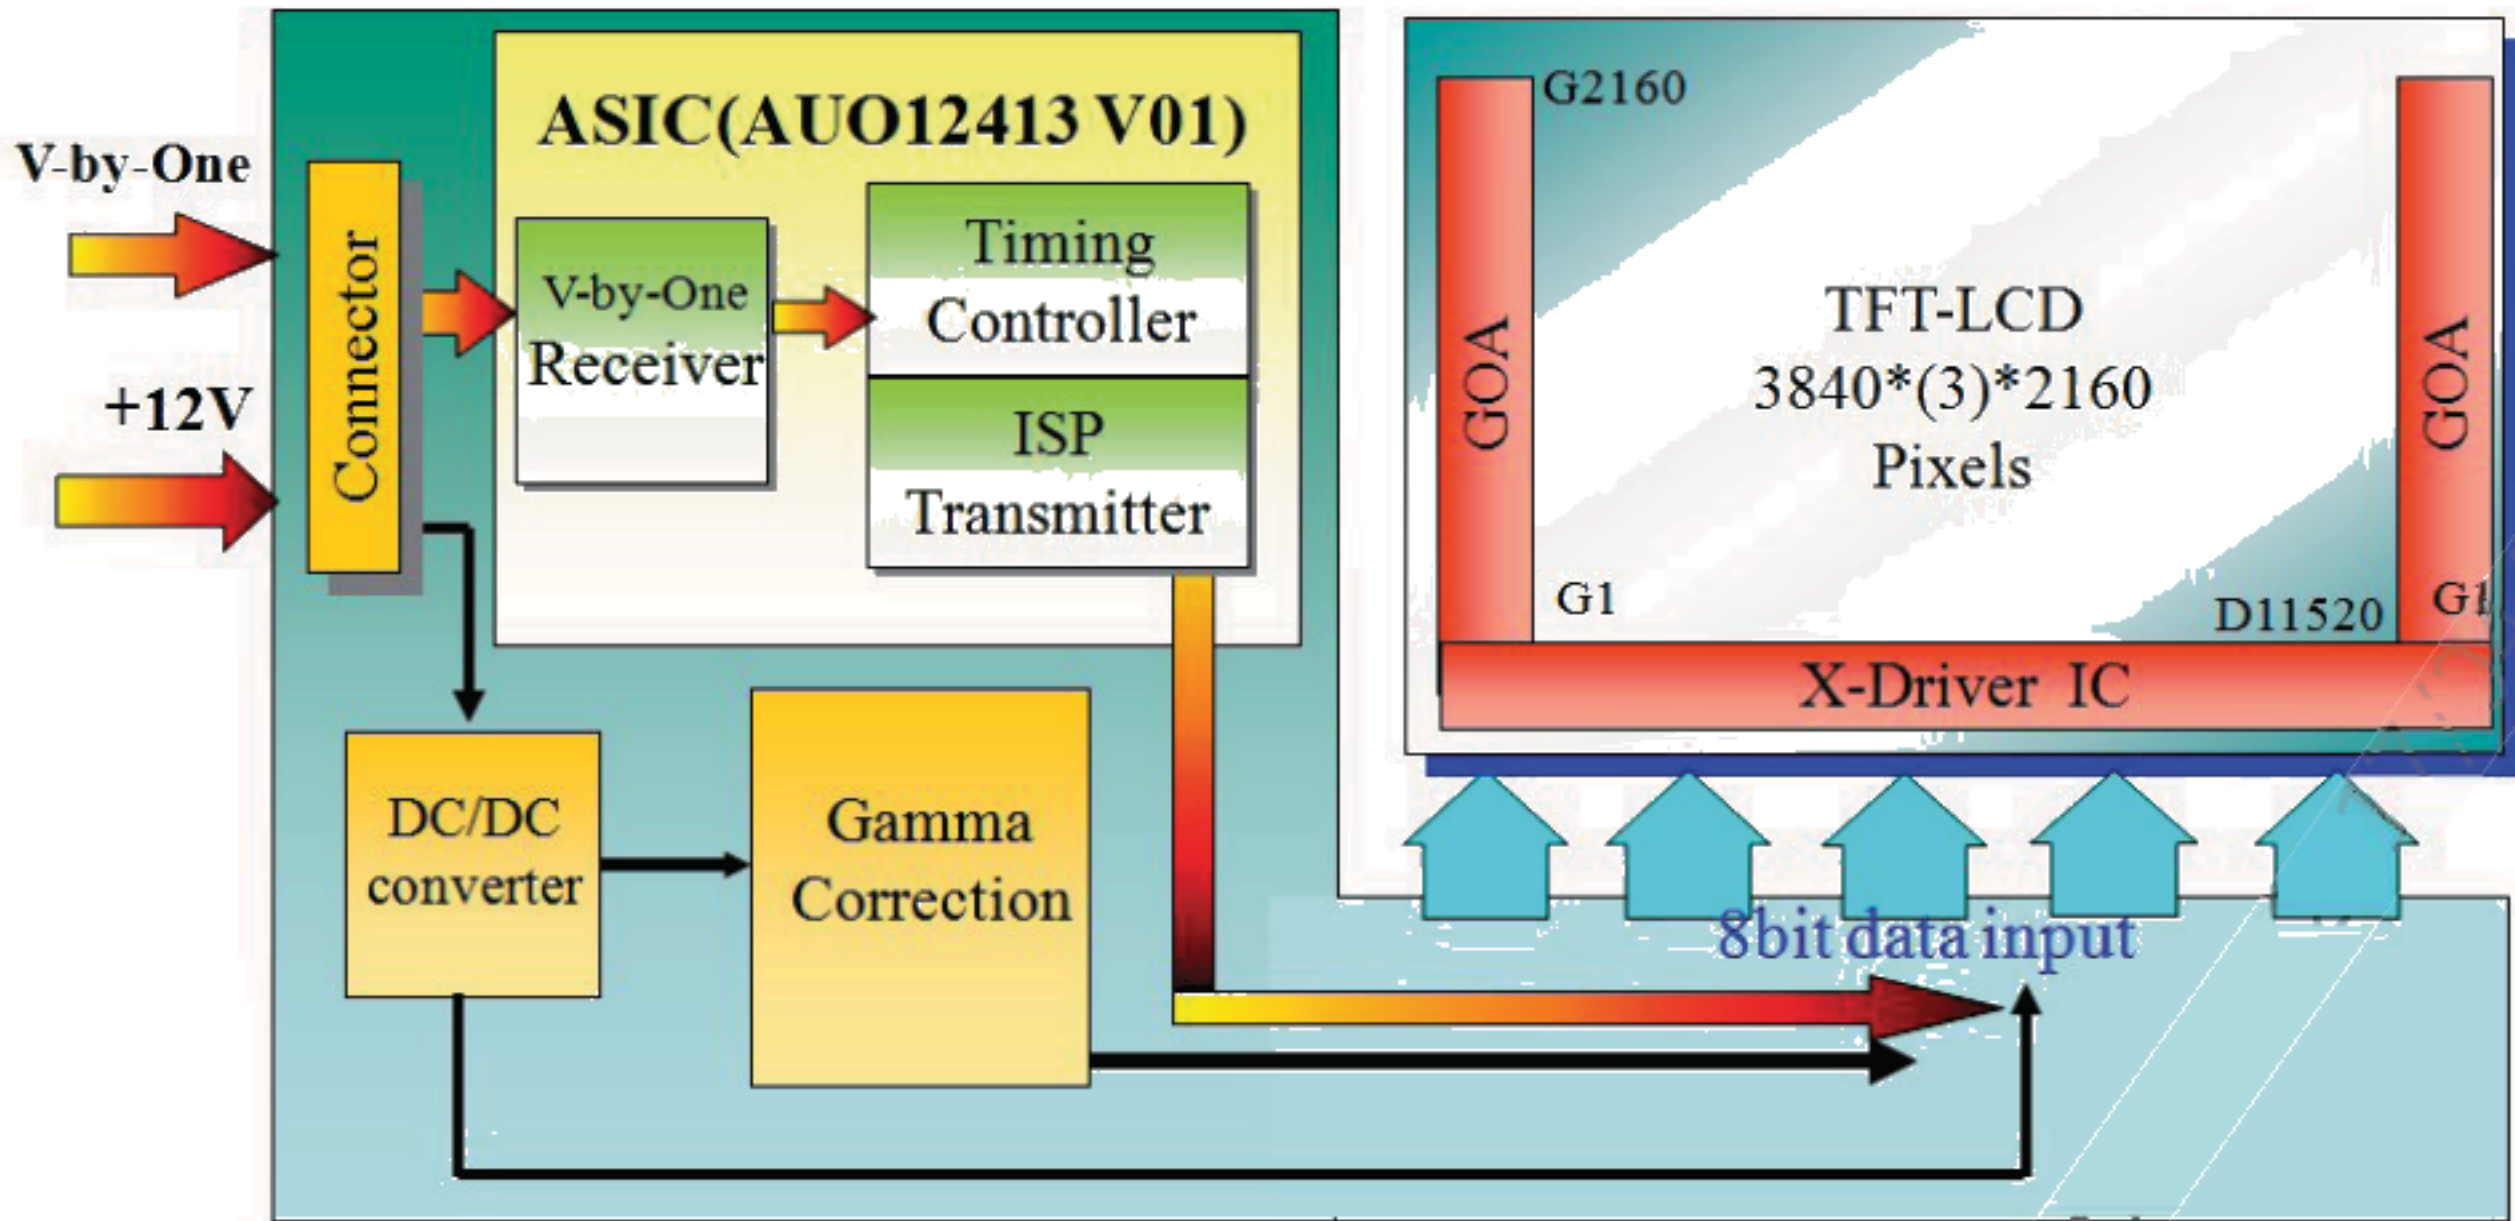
V-by-One

+12V

Connector

ASIC(AUO12413 V01)

V-by-One Receiver

Timing Controller

ISP Transmitter

DC/DC converter

Gamma Correction

G2160

GOA

TFT-LCD 3840*(3)*2160 Pixels

GOA

G1

D11520

G1

X-Driver IC

8bit data input